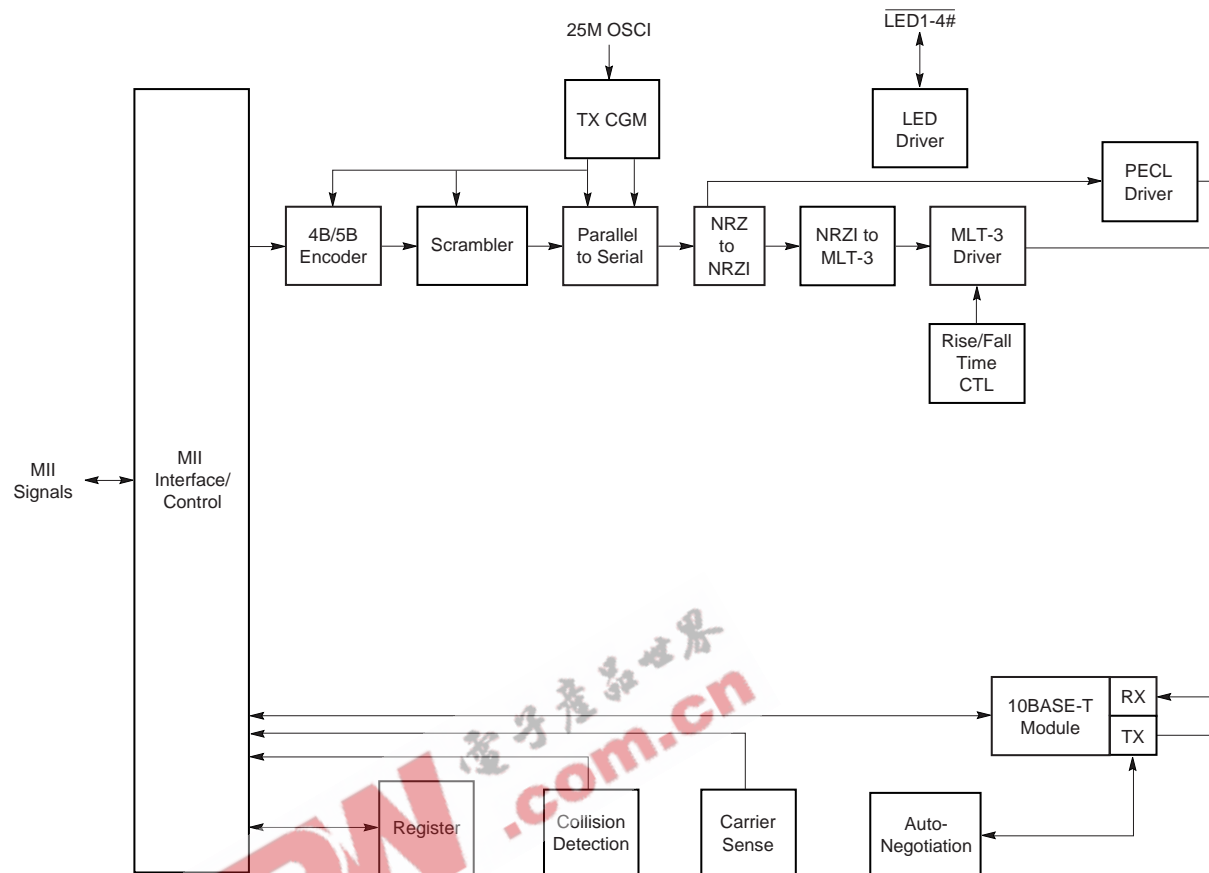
25M OSCI

$\overline{LED1\text{-}4\#}$

TX CGM

LED Driver

PECL Driver

4B/5B Encoder

Scrambler

Parallel to Serial

NRZ to NRZI

NRZI to MLT-3

MLT-3 Driver

Rise/Fall Time CTL

MII Signals

MII Interface/ Control

电子产品世界

.com.cn

10BASE-T Module

RX

TX

Register

Collision Detection

Carrier Sense

Auto-Negotiation